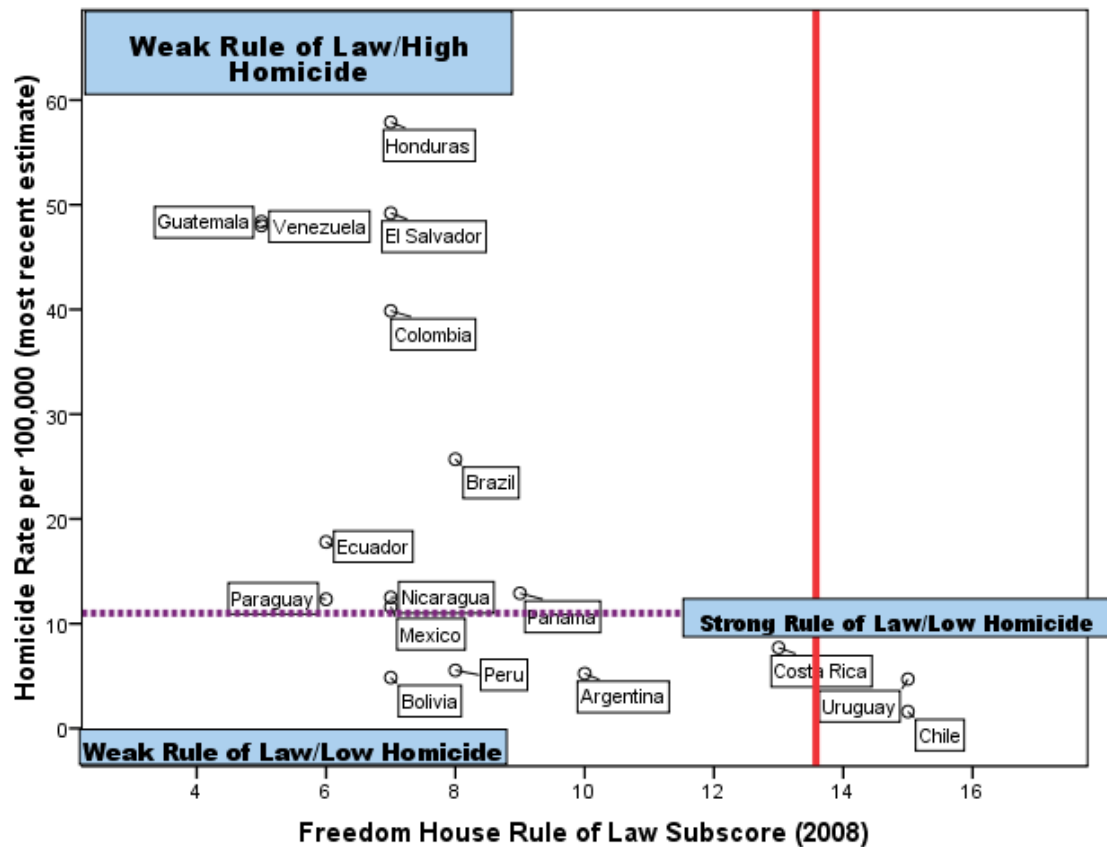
Weak Rule of Law/High Homicide

Homicide Rate per 100,000 (most recent estimate)

60
50
40
30
20
10
0

Honduras
Guatemala
Venezuela
El Salvador
Colombia
Brazil
Ecuador
Paraguay
Nicaragua
Panama
Mexico
Peru
Argentina
Bolivia
Costa Rica
Uruguay
Chile

Strong Rule of Law/Low Homicide

Weak Rule of Law/Low Homicide

4
6
8
10
12
14
16

Freedom House Rule of Law Subscore (2008)